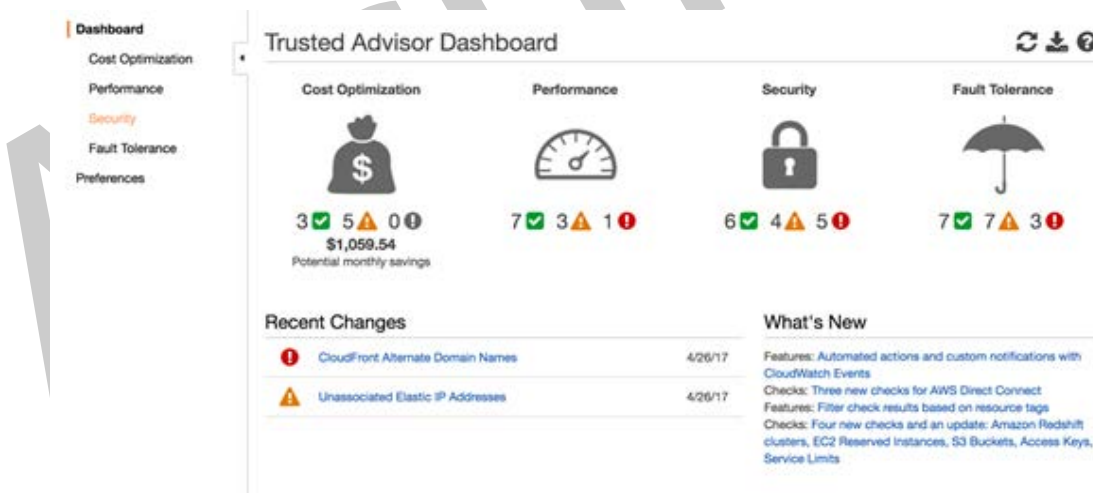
Dashboard
Cost Optimization
Performance
Security
Fault Tolerance
Preferences

Trusted Advisor Dashboard

Cost Optimization
3 5 0
$1,059.54
Potential monthly savings

Performance
7 3 1

Security
6 4 5

Fault Tolerance
7 7 3

Recent Changes

CloudFront Alternate Domain Names 4/26/17
Unassociated Elastic IP Addresses 4/26/17

What's New

Features: Automated actions and custom notifications with CloudWatch Events
Checks: Three new checks for AWS Direct Connect
Features: Filter check results based on resource tags
Checks: Four new checks and an update: Amazon Redshift clusters, EC2 Reserved Instances, S3 Buckets, Access Keys, Service Limits